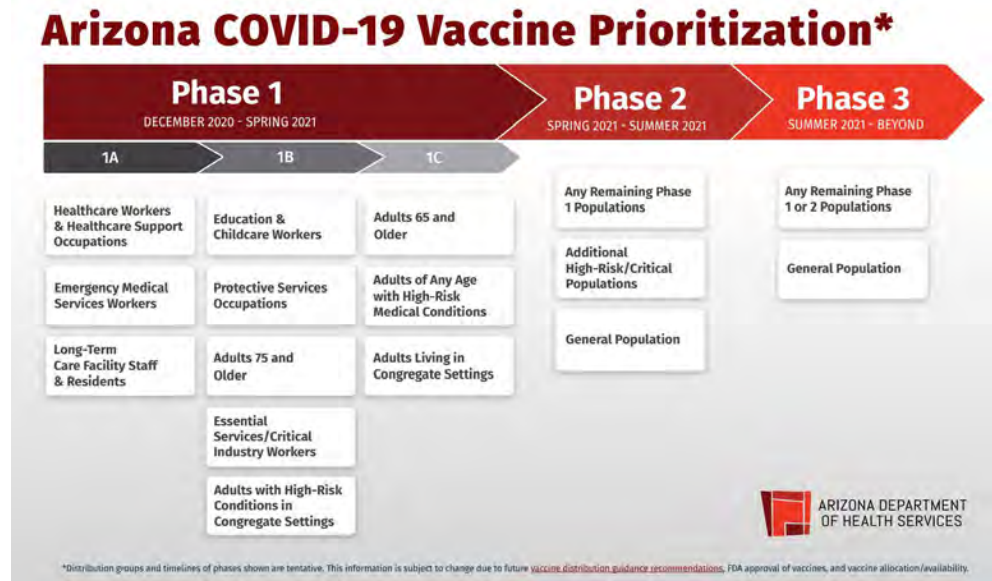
Arizona COVID-19 Vaccine Prioritization*

Phase 1
DECEMBER 2020 - SPRING 2021

Phase 2
SPRING 2021 - SUMMER 2021

Phase 3
SUMMER 2021 - BEYOND

1A

1B

1C

Healthcare Workers & Healthcare Support Occupations

Emergency Medical Services Workers

Long-Term Care Facility Staff & Residents

Education & Childcare Workers

Protective Services Occupations

Adults 75 and Older

Essential Services/Critical Industry Workers

Adults with High-Risk Conditions in Congregate Settings

Adults 65 and Older

Adults of Any Age with High-Risk Medical Conditions

Adults Living in Congregate Settings

Any Remaining Phase 1 Populations

Additional High-Risk/Critical Populations

General Population

Any Remaining Phase 1 or 2 Populations

General Population

ARIZONA DEPARTMENT OF HEALTH SERVICES

*Distribution groups and timelines of phases shown are tentative. This information is subject to change due to future vaccine distribution guidance recommendations, FDA approval of vaccines, and vaccine allocation/availability.